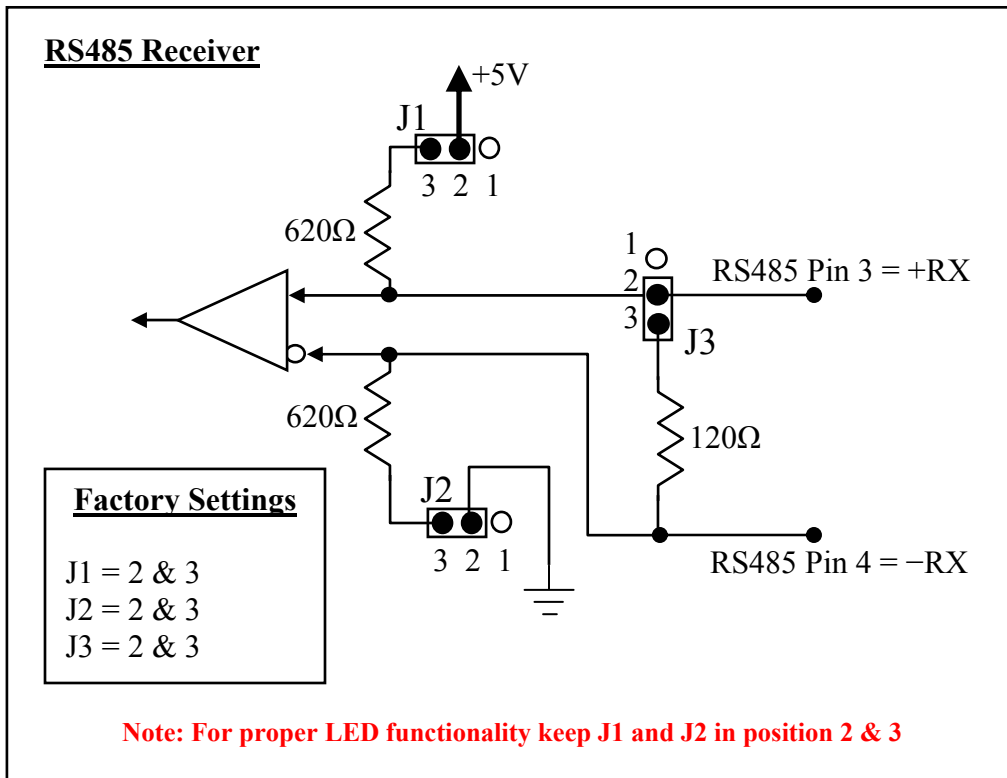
RS485 Receiver

+5V

J1

3 2 1

620Ω

1
2
3

RS485 Pin 3 = +RX

J3

620Ω

120Ω

Factory Settings

J1 = 2 & 3
J2 = 2 & 3
J3 = 2 & 3

J2

3 2 1

RS485 Pin 4 = −RX

Note: For proper LED functionality keep J1 and J2 in position 2 & 3